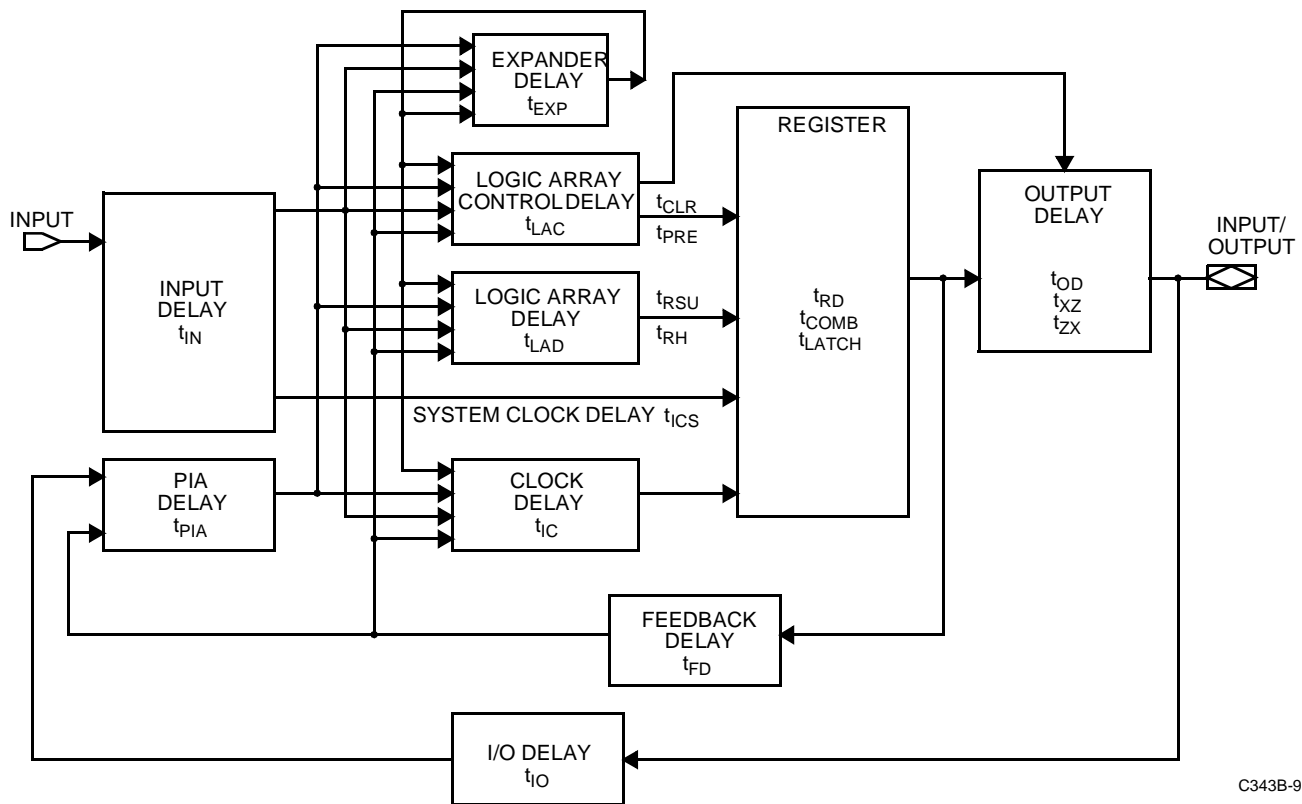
EXPANDER DELAY $t_{EXP}$

REGISTER

LOGIC ARRAY CONTROLDELAY $t_{LAC}$

$t_{CLR}$
$t_{PRE}$

OUTPUT DELAY
$t_{OD}$
$t_{XZ}$
$t_{ZX}$

INPUT

INPUT/ OUTPUT

INPUT DELAY $t_{IN}$

LOGIC ARRAY DELAY $t_{LAD}$

$t_{RSU}$
$t_{RH}$

$t_{RD}$
$t_{COMB}$
$t_{LATCH}$

SYSTEM CLOCK DELAY $t_{ICS}$

PIA DELAY $t_{PIA}$

CLOCK DELAY $t_{IC}$

FEEDBACK DELAY $t_{FD}$

I/O DELAY $t_{IO}$

C343B-9